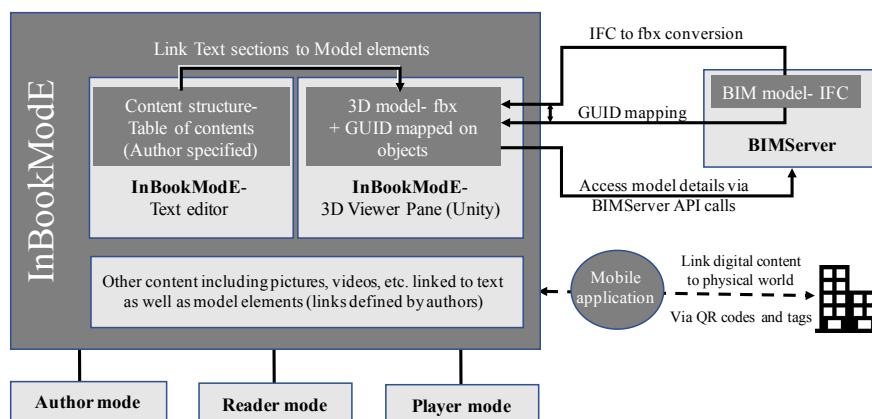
InBookModE

Link Text sections to Model elements

Content structure- Table of contents (Author specified)

InBookModE- Text editor

3D model- fbx + GUID mapped on objects

InBookModE- 3D Viewer Pane (Unity)

IFC to fbx conversion

GUID mapping

BIM model- IFC

BIMServer

Access model details via BIMServer API calls

Other content including pictures, videos, etc. linked to text as well as model elements (links defined by authors)

Mobile application

Link digital content to physical world

Via QR codes and tags

Author mode

Reader mode

Player mode